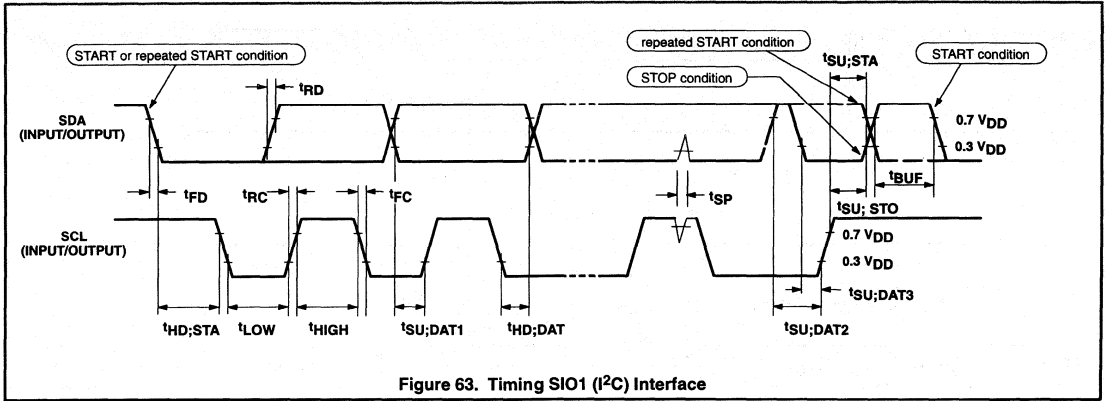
START or repeated START condition

repeated START condition

STOP condition

START condition

$t_{RD}$

$t_{SU;STA}$

SDA
(INPUT/OUTPUT)

0.7 $V_{DD}$

0.3 $V_{DD}$

$t_{FD}$

$t_{RC}$

$t_{FC}$

$t_{SP}$

$t_{BUF}$

$t_{SU;\ STO}$

SCL
(INPUT/OUTPUT)

0.7 $V_{DD}$

0.3 $V_{DD}$

$t_{SU;DAT3}$

$t_{HD;STA}$

$t_{LOW}$

$t_{HIGH}$

$t_{SU;DAT1}$

$t_{HD;DAT}$

$t_{SU;DAT2}$

Figure 63. Timing SIO1 ($I^2C$) Interface